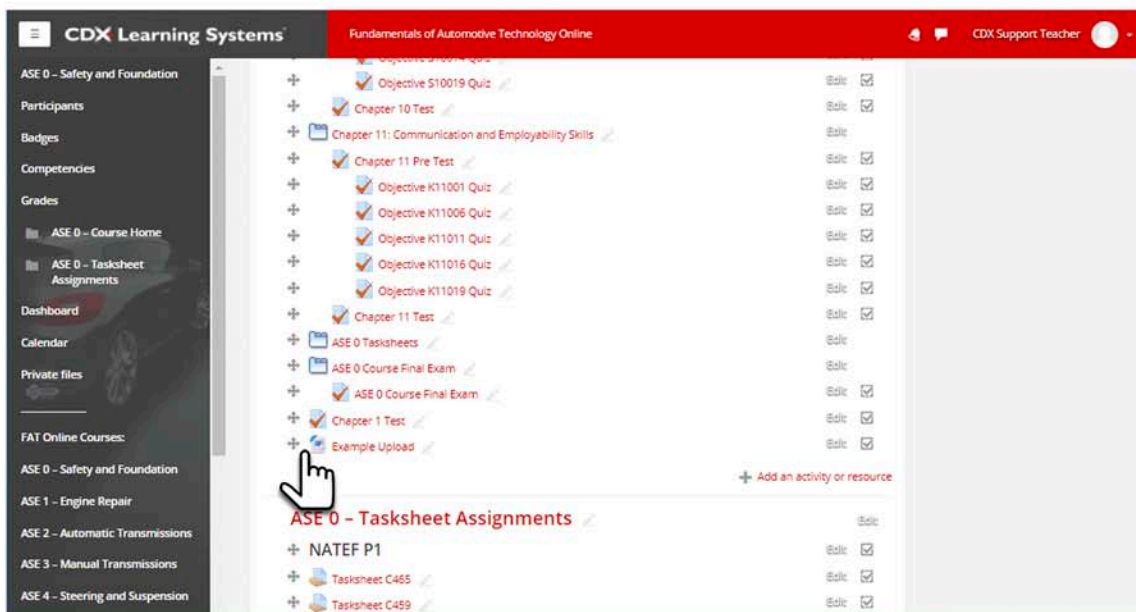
CDX Learning Systems

Fundamentals of Automotive Technology Online

CDX Support Teacher

ASE 0 – Safety and Foundation
Participants
Badges
Competencies
Grades
ASE 0 – Course Home
ASE 0 – Tasksheet Assignments
Dashboard
Calendar
Private files

FAT Online Courses:
ASE 0 – Safety and Foundation
ASE 1 – Engine Repair
ASE 2 – Automatic Transmissions
ASE 3 – Manual Transmissions
ASE 4 – Steering and Suspension

Objective S10019 Quiz Edit
Chapter 10 Test Edit
Chapter 11: Communication and Employability Skills Edit
Chapter 11 Pre Test Edit
Objective K11001 Quiz Edit
Objective K11006 Quiz Edit
Objective K11011 Quiz Edit
Objective K11016 Quiz Edit
Objective K11019 Quiz Edit
Chapter 11 Test Edit
ASE 0 Tasksheets Edit
ASE 0 Course Final Exam Edit
ASE 0 Course Final Exam Edit
Chapter 1 Test Edit
Example Upload Edit
Add an activity or resource

ASE 0 – Tasksheet Assignments Edit
NATEF P1 Edit
Tasksheet C465 Edit
Tasksheet C459 Edit